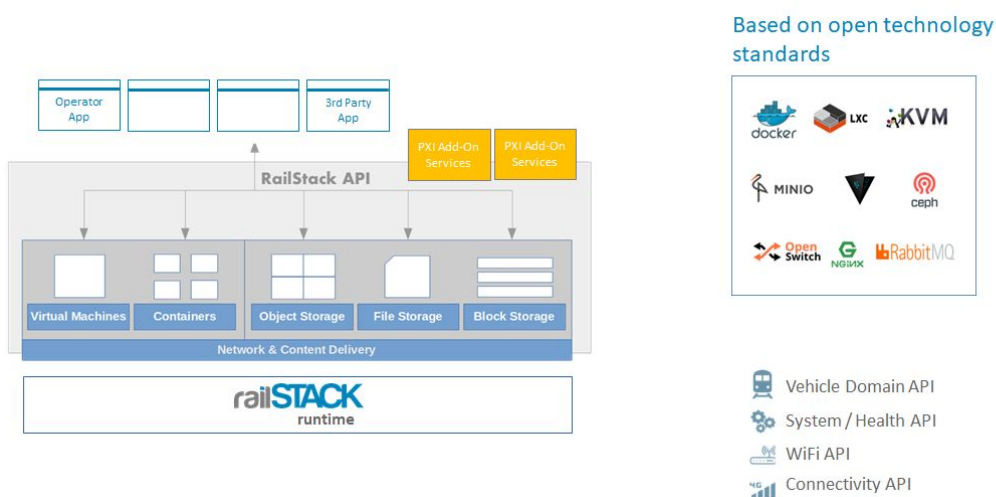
Operator App

3rd Party App

PXI Add-On Services

PXI Add-On Services

RailStack API

Virtual Machines

Containers

Object Storage

File Storage

Block Storage

Network & Content Delivery

railSTACK runtime

Based on open technology standards

docker

LXC

KVM

MINIO

ceph

Open Switch

NGINX

RabbitMQ

Vehicle Domain API

System / Health API

WiFi API

Connectivity API